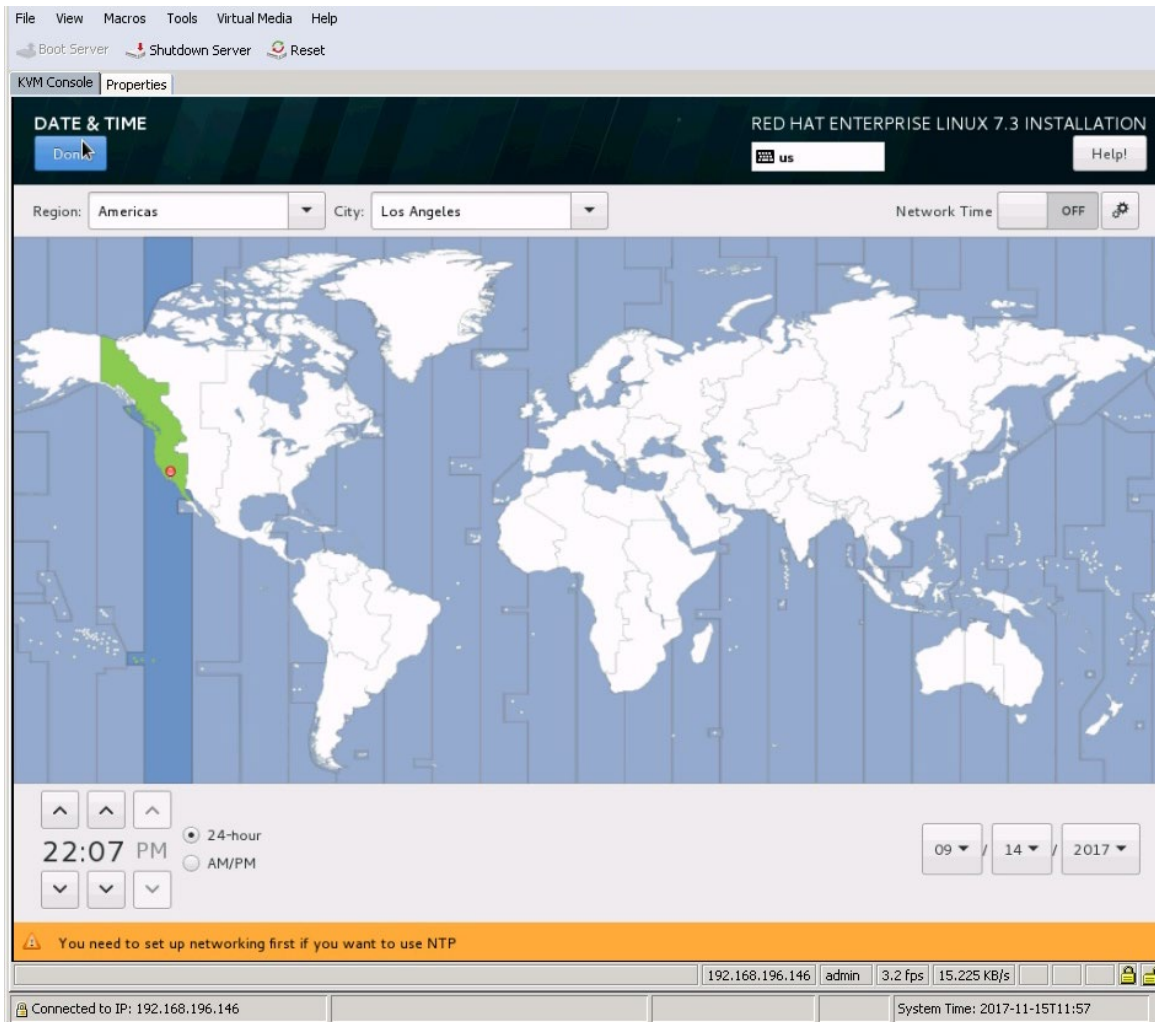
File View Macros Tools Virtual Media Help

Boot Server Shutdown Server Reset

KVM Console Properties

DATE & TIME

Done

RED HAT ENTERPRISE LINUX 7.3 INSTALLATION

us

Help!

Region: Americas

City: Los Angeles

Network Time OFF

24-hour

22:07 PM

AM/PM

09 / 14 / 2017

You need to set up networking first if you want to use NTP

192.168.196.146 admin 3.2 fps 15.225 KB/s

Connected to IP: 192.168.196.146

System Time: 2017-11-15T11:57